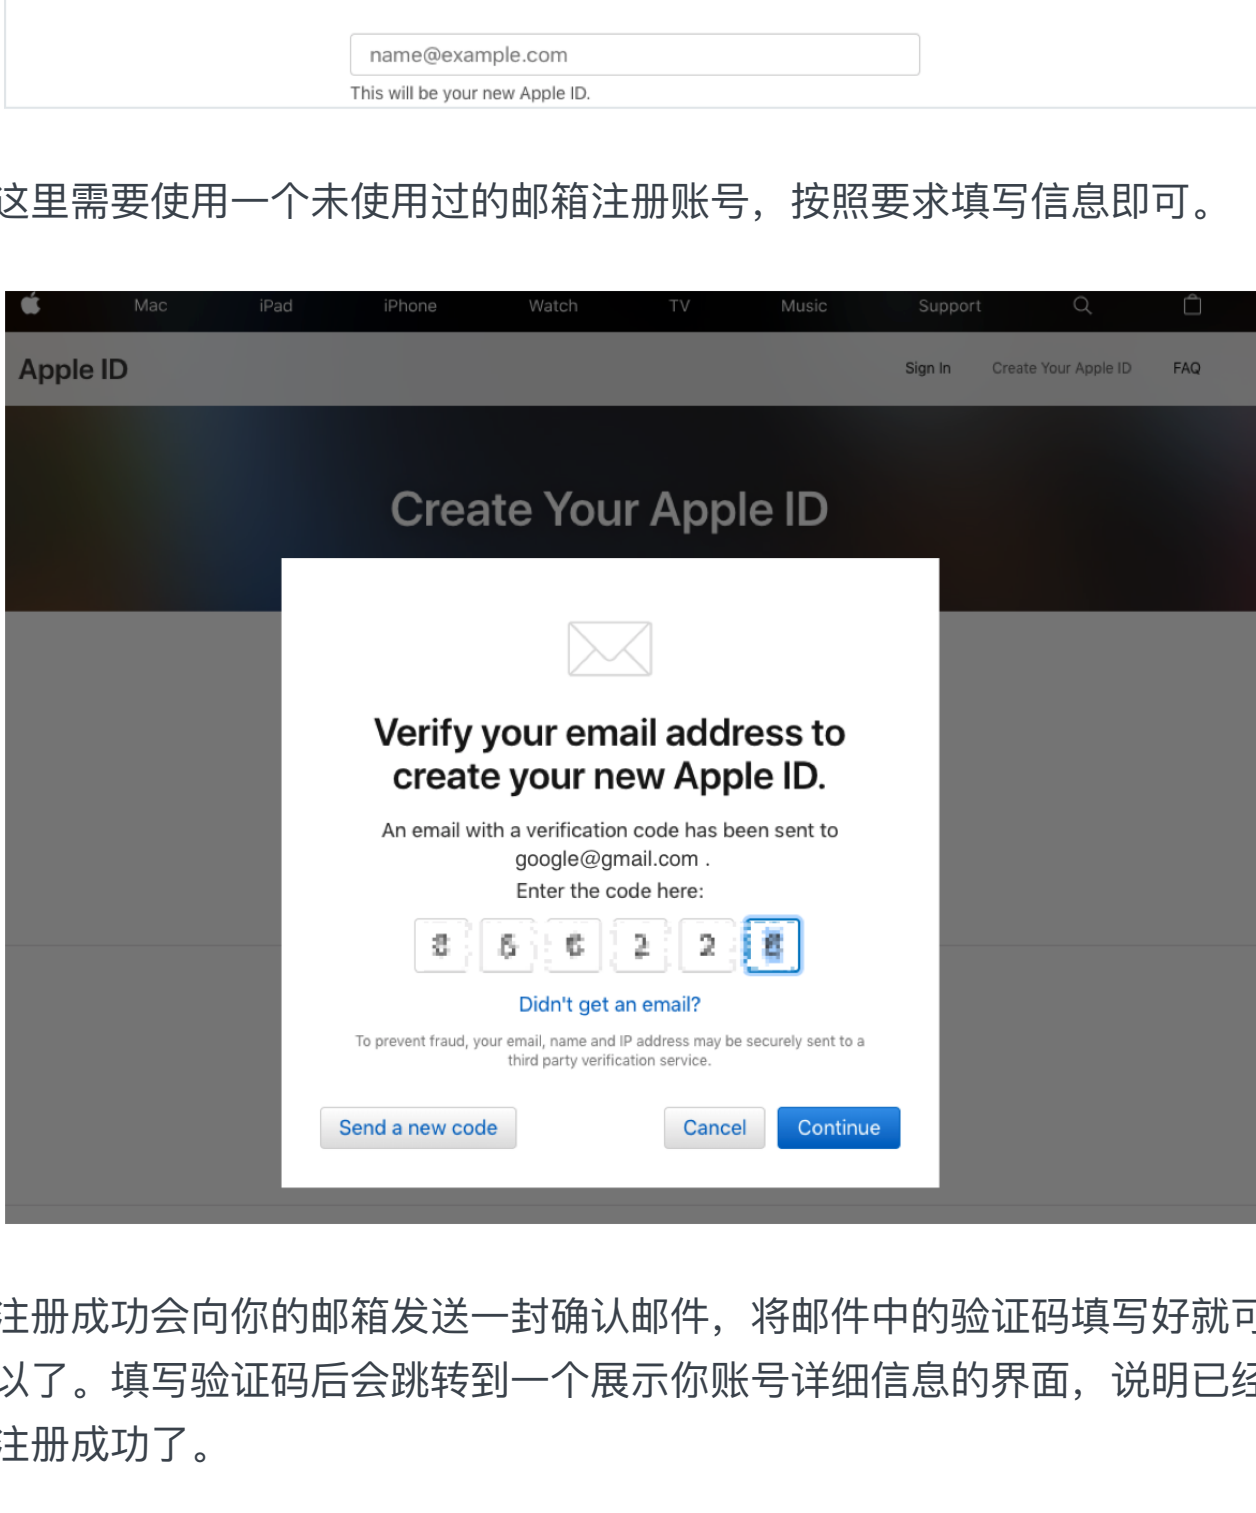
name@example.com
This will be your new Apple ID.

这里需要使用一个未使用过的邮箱注册账号，按照要求填写信息即可。

Mac iPad iPhone Watch TV Music Support

Apple ID Sign In Create Your Apple ID FAQ

Create Your Apple ID

Verify your email address to create your new Apple ID.

An email with a verification code has been sent to google@gmail.com .
Enter the code here:

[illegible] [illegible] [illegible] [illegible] 2 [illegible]

Didn't get an email?

To prevent fraud, your email, name and IP address may be securely sent to a third party verification service.

Send a new code Cancel Continue

注册成功会向你的邮箱发送一封确认邮件，将邮件中的验证码填写好就可以了。填写验证码后会跳转到一个展示你账号详细信息的界面，说明已经注册成功了。